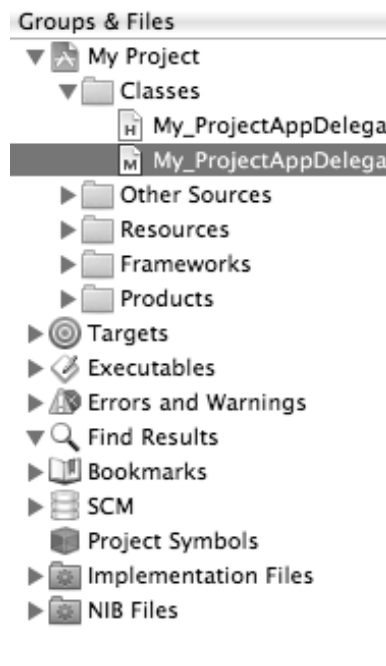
Groups & Files
My Project
Classes
H My_ProjectAppDelega
M My_ProjectAppDelega
Other Sources
Resources
Frameworks
Products
Targets
Executables
Errors and Warnings
Find Results
Bookmarks
SCM
Project Symbols
Implementation Files
NIB Files